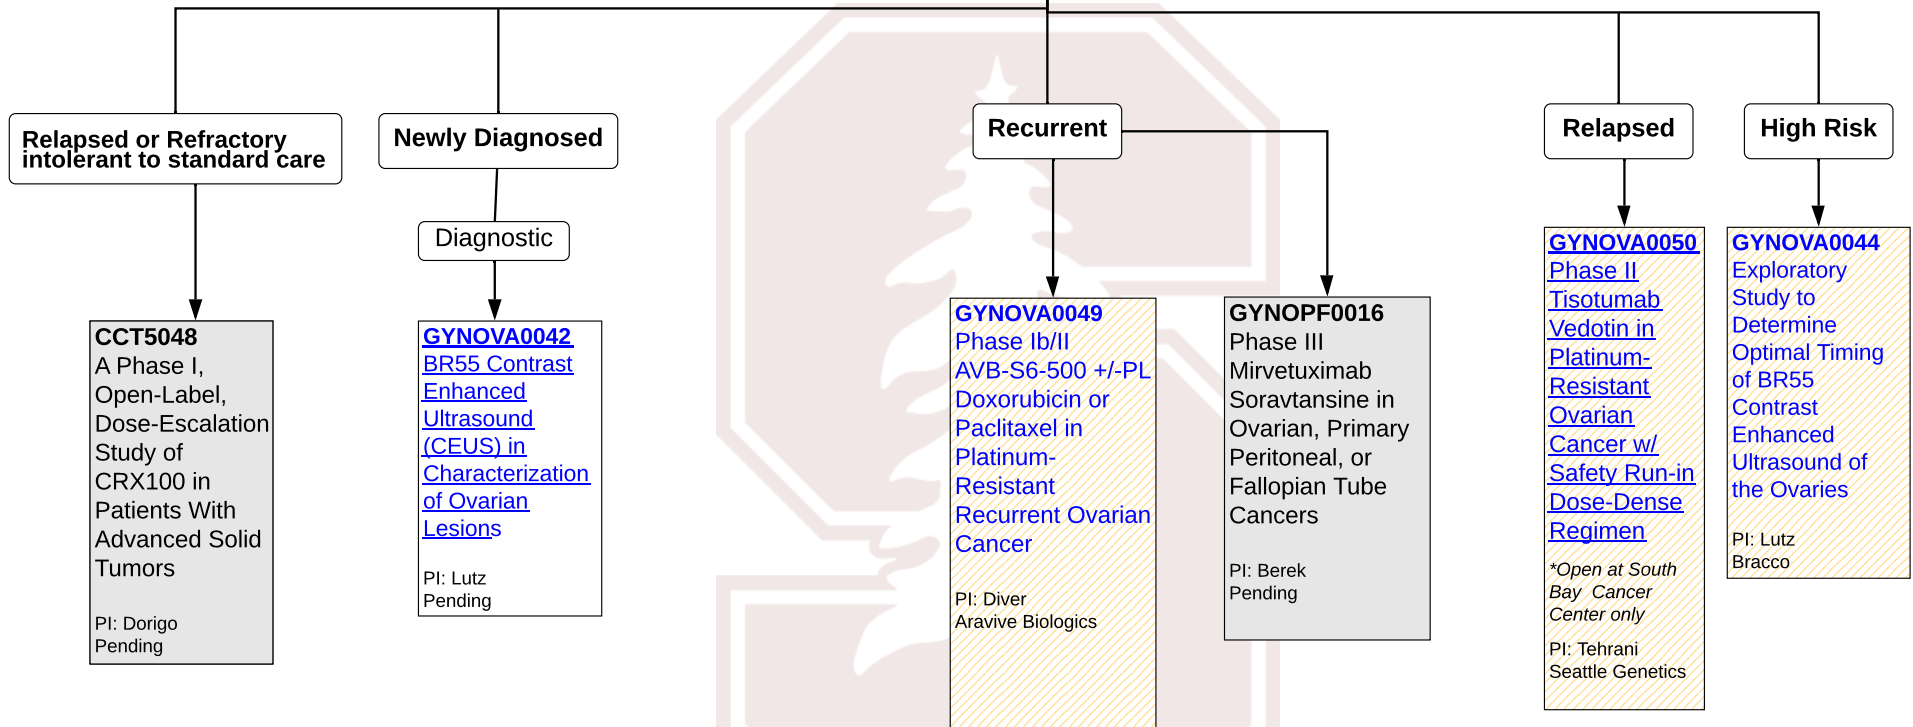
Relapsed or Refractory intolerant to standard care

CCT5048
A Phase I, Open-Label, Dose-Escalation Study of CRX100 in Patients With Advanced Solid Tumors

PI: Dorigo
Pending

Newly Diagnosed

Diagnostic

GYNOVA0042
BR55 Contrast Enhanced Ultrasound (CEUS) in Characterization of Ovarian Lesions

PI: Lutz
Pending

Recurrent

GYNOVA0049
Phase Ib/II AVB-S6-500 +/-PL Doxorubicin or Paclitaxel in Platinum-Resistant Recurrent Ovarian Cancer

PI: Diver
Aravive Biologics

GYNOPF0016
Phase III Mirvetuximab Soravtansine in Ovarian, Primary Peritoneal, or Fallopian Tube Cancers

PI: Berek
Pending

Relapsed

GYNOVA0050
Phase II Tisotumab Vedotin in Platinum-Resistant Ovarian Cancer w/ Safety Run-in Dose-Dense Regimen

*Open at South Bay Cancer Center only

PI: Tehrani
Seattle Genetics

High Risk

GYNOVA0044
Exploratory Study to Determine Optimal Timing of BR55 Contrast Enhanced Ultrasound of the Ovaries

PI: Lutz
Bracco